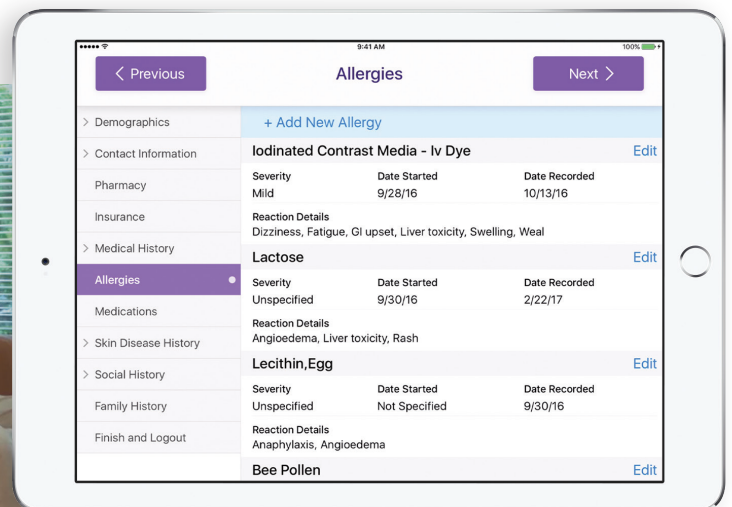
9:41 AM
100%

< Previous
Allergies
Next >

> Demographics
> Contact Information
Pharmacy
Insurance
> Medical History
Allergies
Medications
> Skin Disease History
> Social History
Family History
Finish and Logout

+ Add New Allergy

Iodinated Contrast Media - Iv Dye
Edit

| Severity | Date Started | Date Recorded |
|---|---|---|
| Mild | 9/28/16 | 10/13/16 |

Reaction Details
Dizziness, Fatigue, GI upset, Liver toxicity, Swelling, Weal

Lactose
Edit

| Severity | Date Started | Date Recorded |
|---|---|---|
| Unspecified | 9/30/16 | 2/22/17 |

Reaction Details
Angioedema, Liver toxicity, Rash

Lecithin,Egg
Edit

| Severity | Date Started | Date Recorded |
|---|---|---|
| Unspecified | Not Specified | 9/30/16 |

Reaction Details
Anaphylaxis, Angioedema

Bee Pollen
Edit